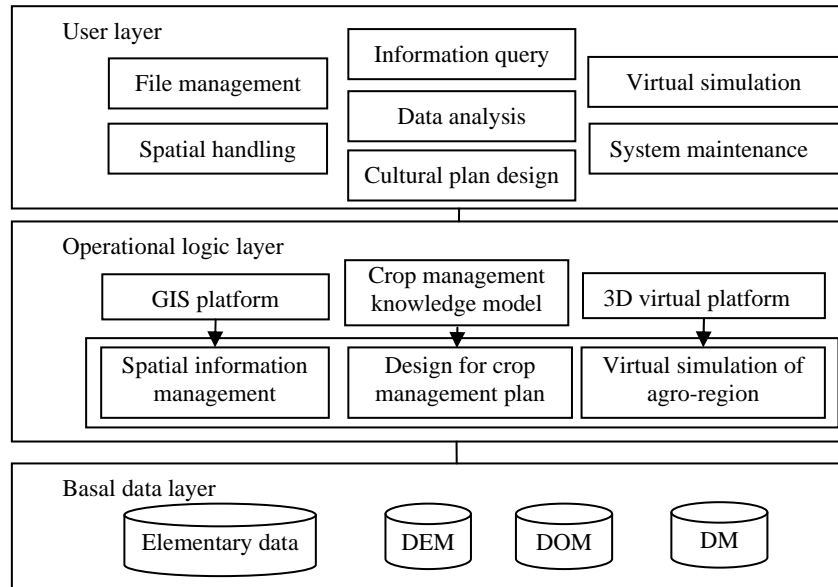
User layer

File management

Information query

Virtual simulation

Data analysis

Spatial handling

System maintenance

Cultural plan design

Operational logic layer

Crop management knowledge model

GIS platform

3D virtual platform

Spatial information management

Design for crop management plan

Virtual simulation of agro-region

Basal data layer

Elementary data

DEM

DOM

DM